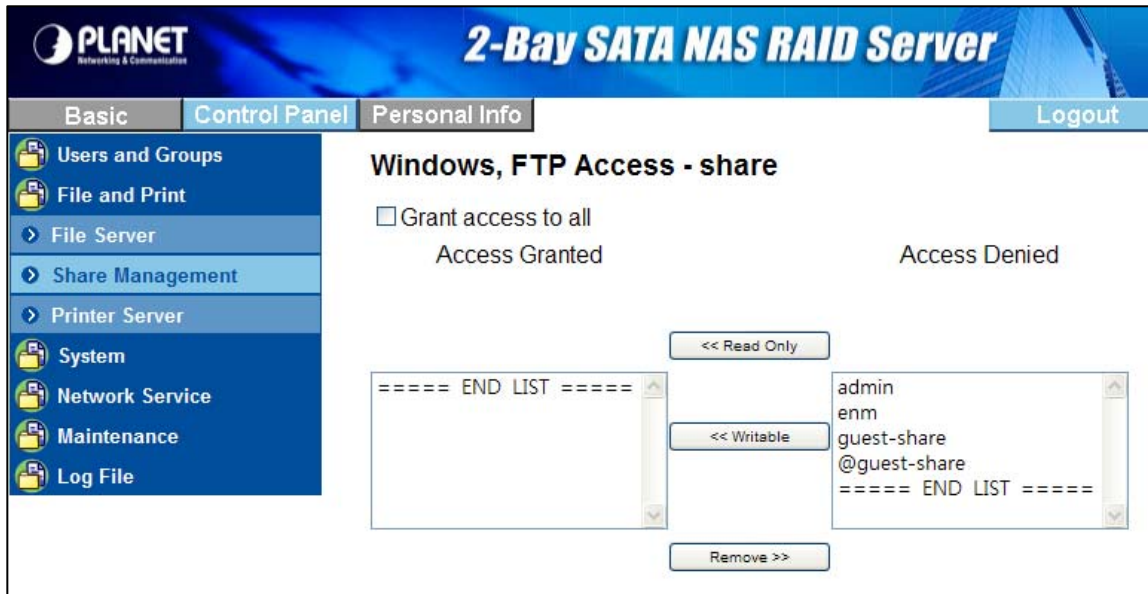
PLANET
Networking & Communication

2-Bay SATA NAS RAID Server

Basic
Control Panel
Personal Info
Logout

Users and Groups
File and Print
File Server
Share Management
Printer Server
System
Network Service
Maintenance
Log File

Windows, FTP Access - share

Grant access to all

Access Granted

Access Denied

<< Read Only

===== END LIST =====

<< Writable

admin
enm
guest-share
@guest-share
===== END LIST =====

Remove >>